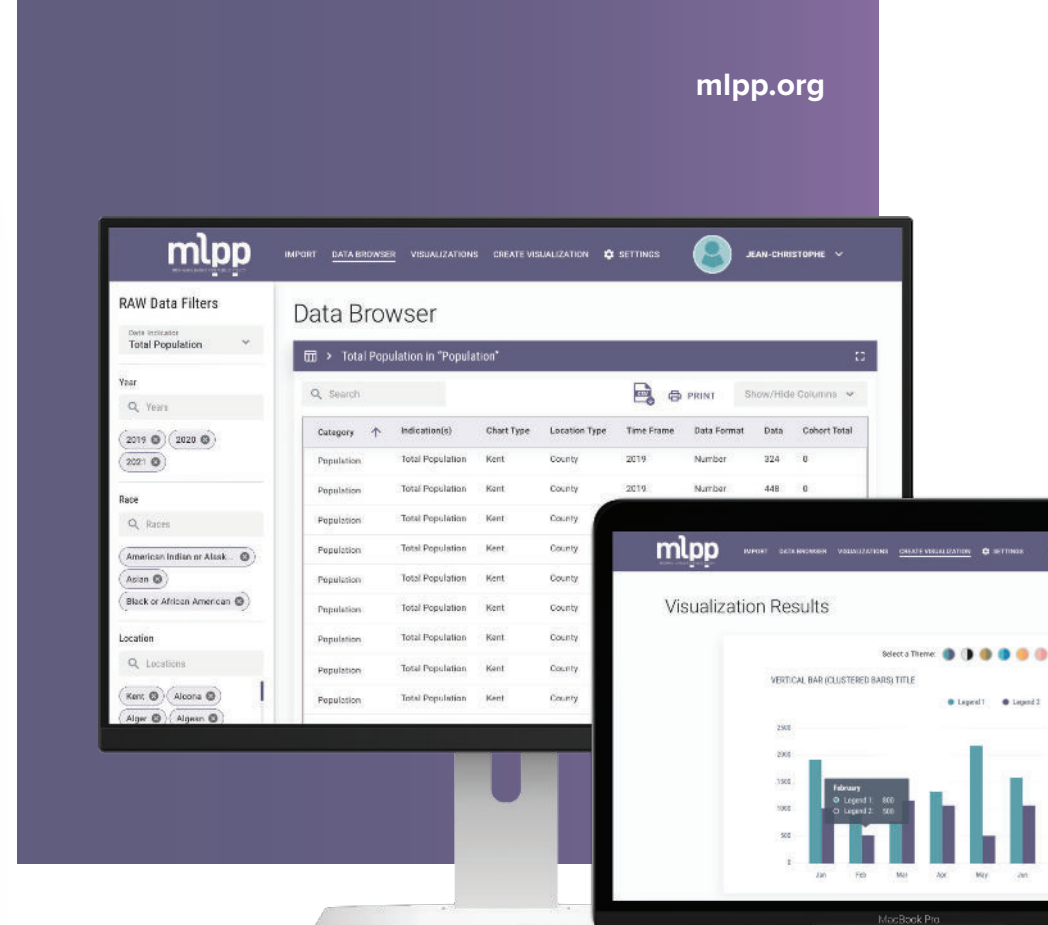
mlpp.org

mlpp

IMPORT DATA BROWSER VISUALIZATIONS CREATE VISUALIZATION SETTINGS JEAN-CHRISTOPHE

RAW Data Filters

Data Indicator
Total Population

Year

Years

2019 2020 2021

Race

Races

American Indian or Alask...
Asian
Black or African American

Location

Locations

Kent Alcona Alger Algean

Data Browser

Total Population in "Population"

Search

PRINT Show/Hide Columns

| Category | Indication(s) | Chart Type | Location Type | Time Frame | Data Format | Data | Cohort Total |
|---|---|---|---|---|---|---|---|
| Population | Total Population | Kent | County | 2019 | Number | 324 | 0 |
| Population | Total Population | Kent | County | 2019 | Number | 448 | 0 |
| Population | Total Population | Kent | County | | | | |
| Population | Total Population | Kent | County | | | | |
| Population | Total Population | Kent | County | | | | |
| Population | Total Population | Kent | County | | | | |
| Population | Total Population | Kent | County | | | | |
| Population | Total Population | Kent | County | | | | |
| Population | Total Population | Kent | County | | | | |

mlpp

IMPORT DATA BROWSER VISUALIZATIONS CREATE VISUALIZATION SETTINGS

Visualization Results

Select a Theme:

VERTICAL BAR (CLUSTERED BARS) TITLE

Legend 1 Legend 2

2500
2000
1500
1000
500
0

February
Legend 1: 800
Legend 2: 500

Jan Feb Mar Apr May Jun

MacBook Pro